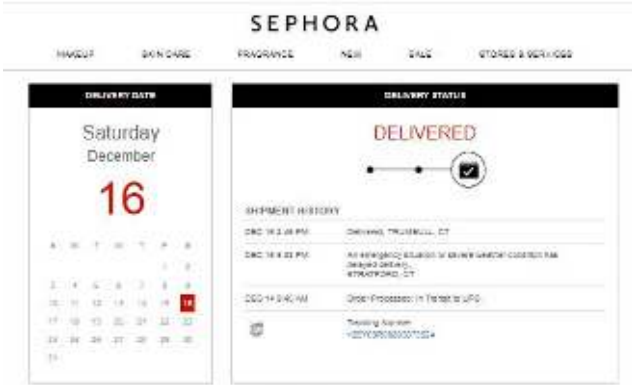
SEPHORA

MAKEUP SKIN CARE FRAGRANCE NEW SALE STORES & SERVICES

DELIVERY DATE

Saturday
December

16

| S | M | T | W | T | F | S |
|---|---|---|---|---|---|---|
| | | | | | 1 | 2 |
| 3 | 4 | 5 | 6 | 7 | 8 | 9 |
| 10 | 11 | 12 | 13 | 14 | 15 | 16 |
| 17 | 18 | 19 | 20 | 21 | 22 | 23 |
| 24 | 25 | 26 | 27 | 28 | 29 | 30 |
| 31 | | | | | | |

DELIVERY STATUS

DELIVERED

SHIPMENT HISTORY

| | |
|---|---|
| DEC 16 2:46 PM | Delivered, TRUMBULL, CT |
| DEC 16 4:33 PM | An emergency situation or severe weather condition has delayed delivery, STRATFORD, CT |
| DEC 14 0:40 AM | Order Processed: In Transit to UPS |

Tracking Number
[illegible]